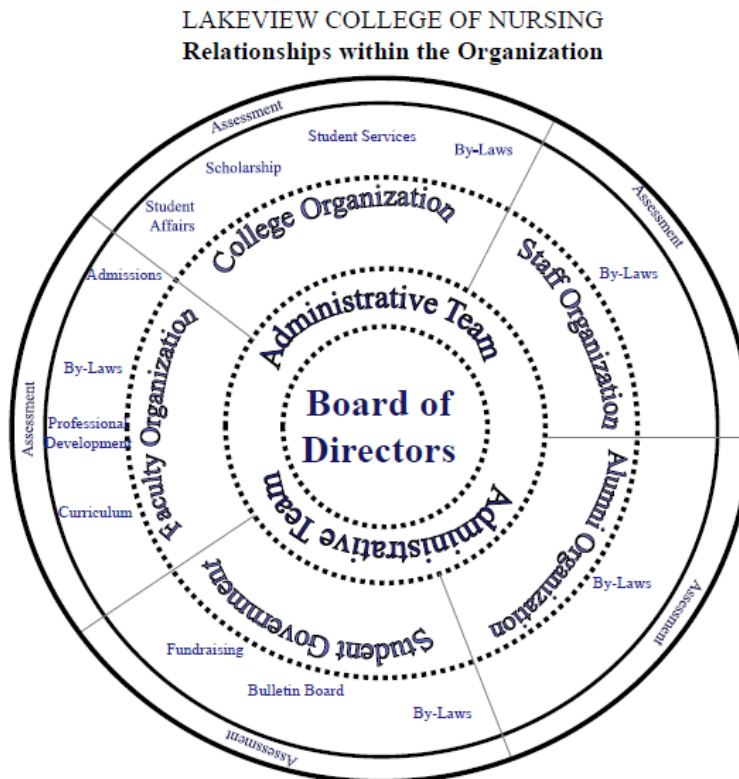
LAKEVIEW COLLEGE OF NURSING
Relationships within the Organization

Assessment
Student Services
By-Laws
Scholarship
Student Affairs
College Organization
Assessment
Admissions
By-Laws
Staff Organization
Administrative Team
Faculty Organization
By-Laws
Assessment
Professional Development
Board of Directors
Curriculum
Administrative Team
Alumni Organization
By-Laws
Student Government
Assessment
Fundraising
Bulletin Board
By-Laws
Assessment